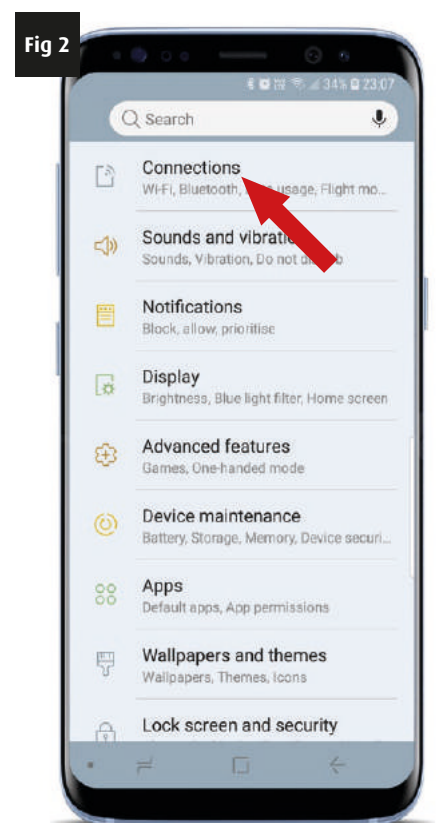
Fig 2

34% 23:07

Search

Connections
Wi-Fi, Bluetooth, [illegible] usage, Flight mo...

Sounds and vibratio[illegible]
Sounds, Vibration, Do not di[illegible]b

Notifications
Block, allow, prioritise

Display
Brightness, Blue light filter, Home screen

Advanced features
Games, One-handed mode

Device maintenance
Battery, Storage, Memory, Device securi...

Apps
Default apps, App permissions

Wallpapers and themes
Wallpapers, Themes, Icons

Lock screen and security